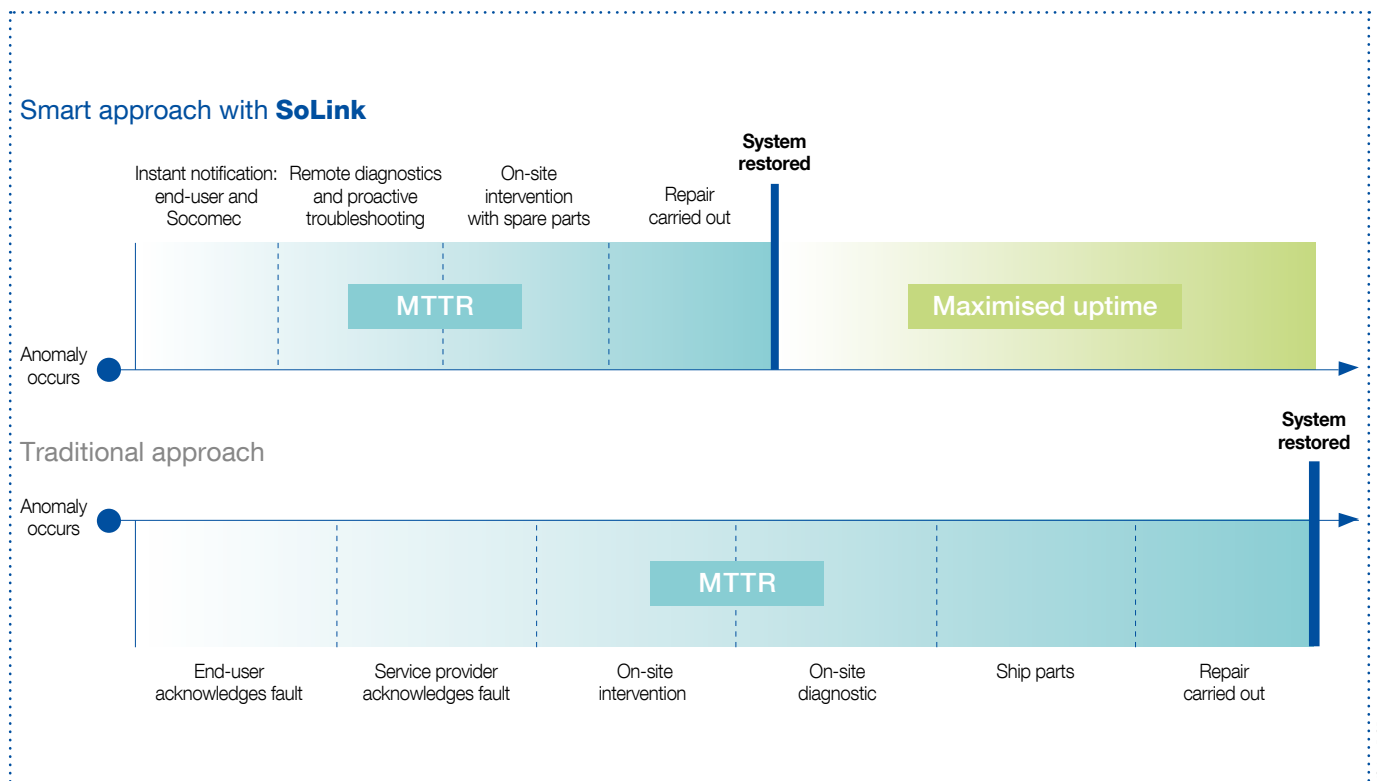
Smart approach with SoLink

Instant notification: end-user and Socomec

Remote diagnostics and proactive troubleshooting

On-site intervention with spare parts

Repair carried out

System restored

MTTR

Maximised uptime

Anomaly occurs

Traditional approach

System restored

Anomaly occurs

MTTR

End-user acknowledges fault

Service provider acknowledges fault

On-site intervention

On-site diagnostic

Ship parts

Repair carried out